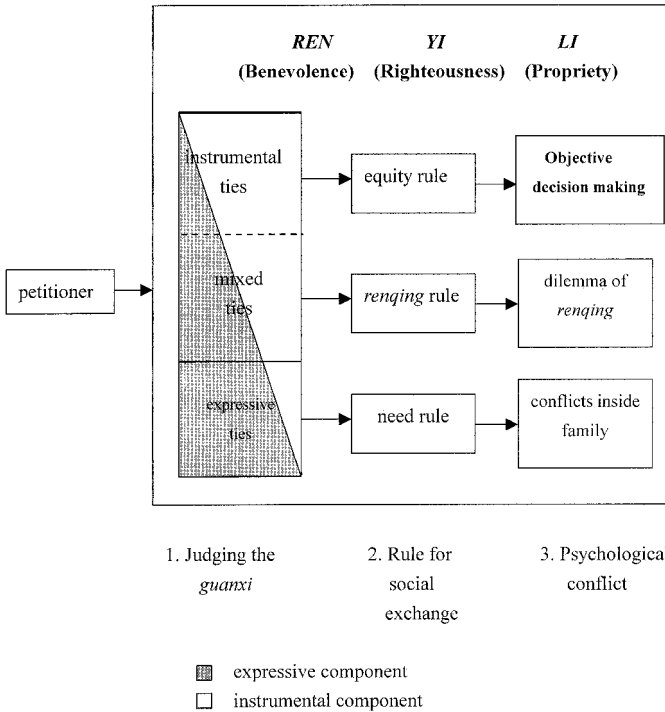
*REN* (Benevolence)

*YI* (Righteousness)

*LI* (Propriety)

petitioner

instrumental ties

mixed ties

expressive ties

equity rule

*renqing* rule

need rule

**Objective decision making**

dilemma of *renqing*

conflicts inside family

1. Judging the *guanxi*

2. Rule for social exchange

3. Psychologica conflict

expressive component

instrumental component